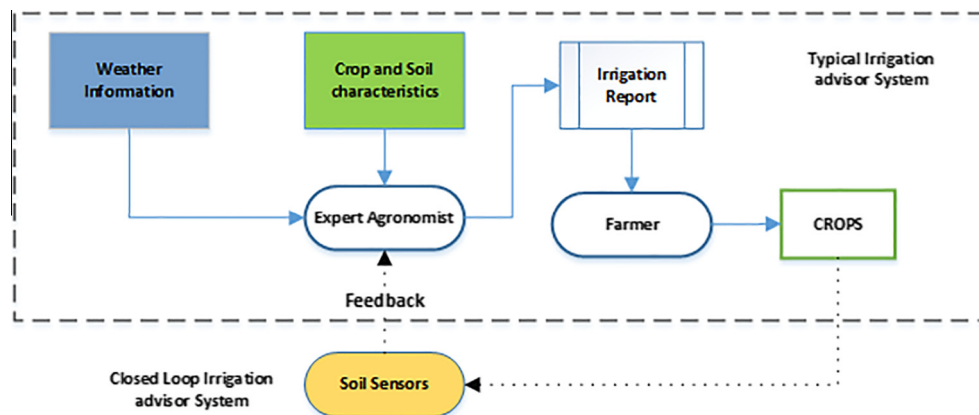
Weather Information

Crop and Soil characteristics

Irrigation Report

Typical Irrigation advisor System

Expert Agronomist

Farmer

CROPS

Feedback

Closed Loop Irrigation advisor System

Soil Sensors